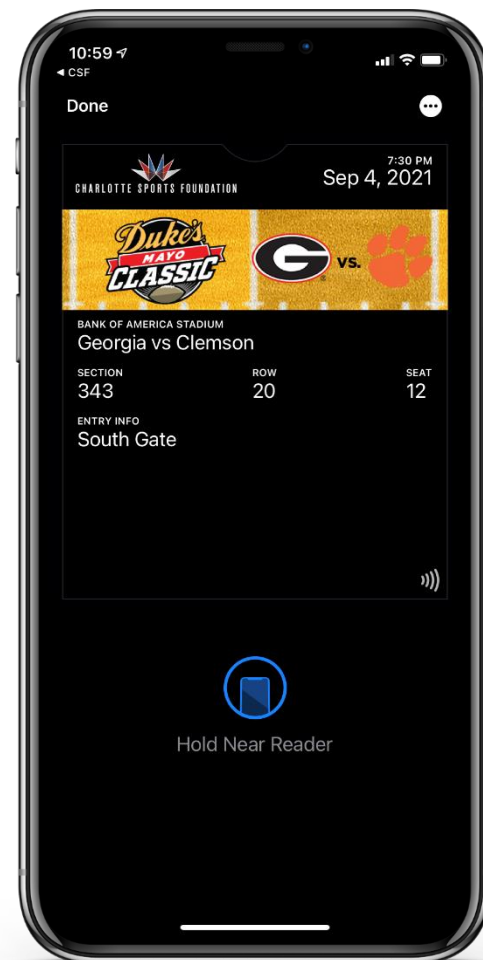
10:59
◂ CSF

Done

CHARLOTTE SPORTS FOUNDATION

7:30 PM
Sep 4, 2021

Duke's MAYO CLASSIC

G vs.

BANK OF AMERICA STADIUM
Georgia vs Clemson

SECTION
343

ROW
20

SEAT
12

ENTRY INFO
South Gate

Hold Near Reader